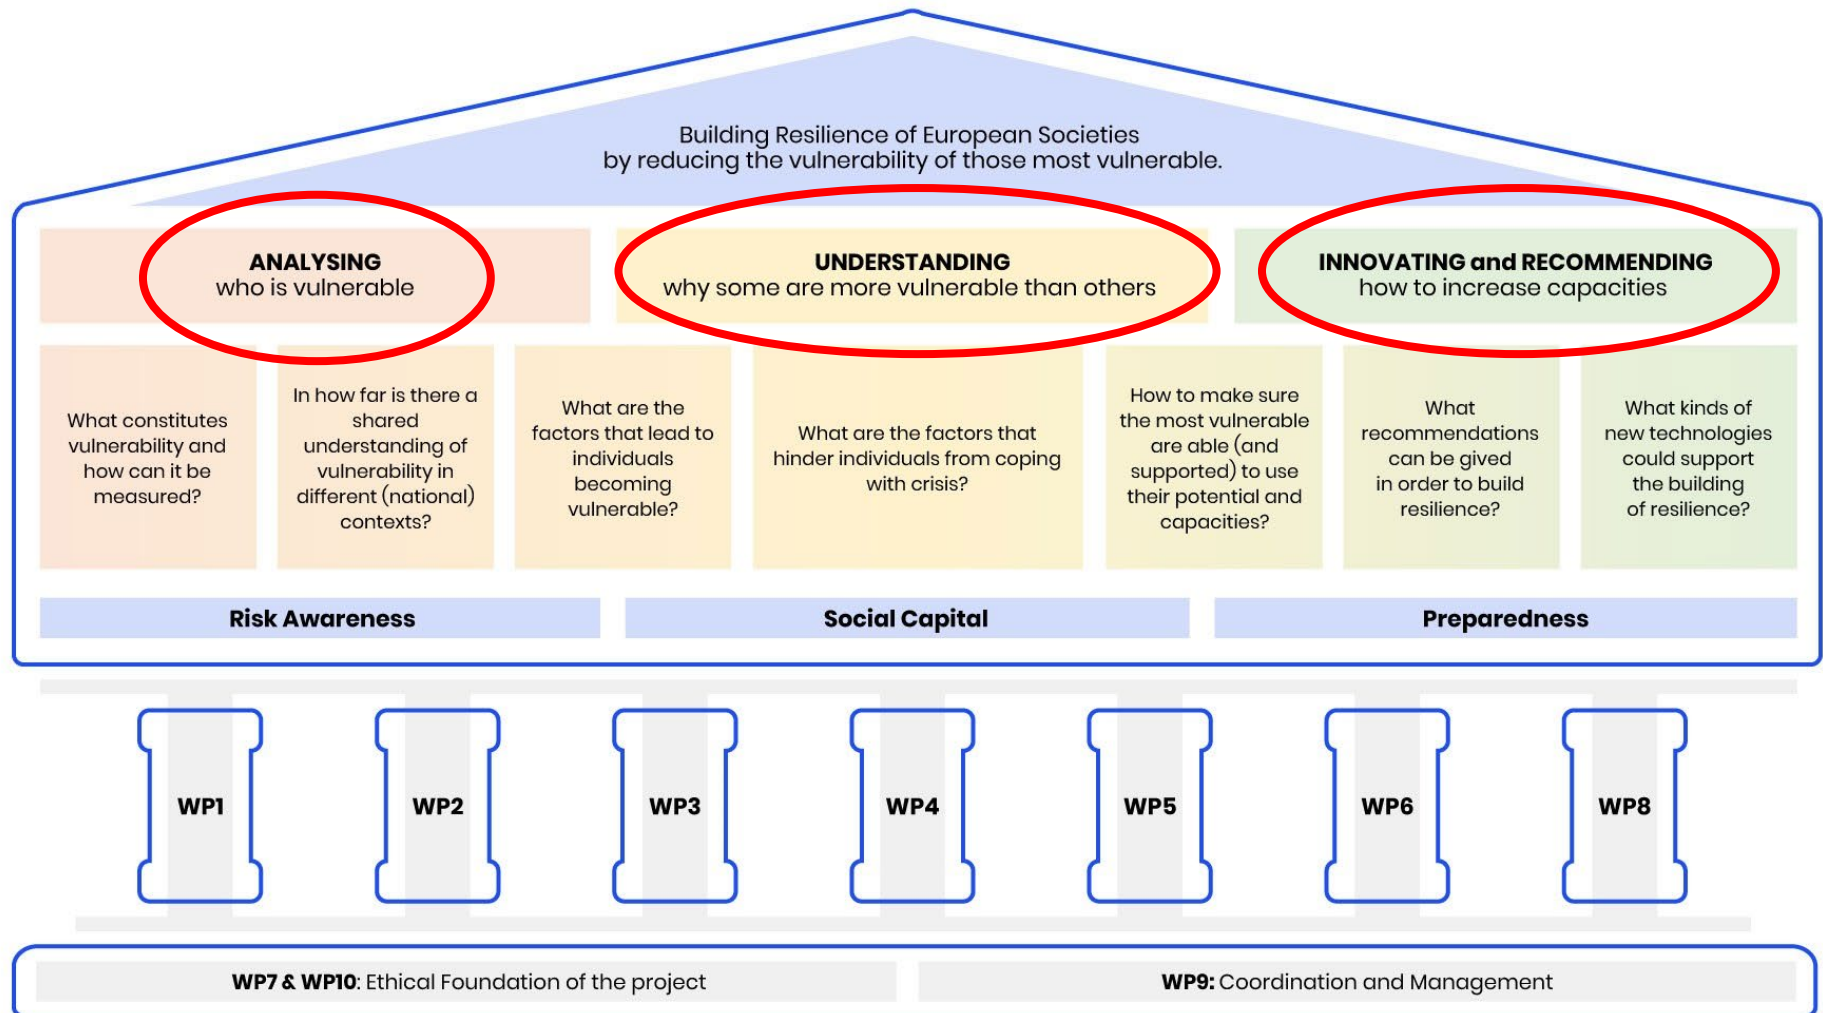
Building Resilience of European Societies
by reducing the vulnerability of those most vulnerable.

ANALYSING
who is vulnerable

UNDERSTANDING
why some are more vulnerable than others

INNOVATING and RECOMMENDING
how to increase capacities

What constitutes vulnerability and how can it be measured?

In how far is there a shared understanding of vulnerability in different (national) contexts?

What are the factors that lead to individuals becoming vulnerable?

What are the factors that hinder individuals from coping with crisis?

How to make sure the most vulnerable are able (and supported) to use their potential and capacities?

What recommendations can be gived in order to build resilience?

What kinds of new technologies could support the building of resilience?

Risk Awareness

Social Capital

Preparedness

WP1

WP2

WP3

WP4

WP5

WP6

WP8

WP7 & WP10: Ethical Foundation of the project

WP9: Coordination and Management